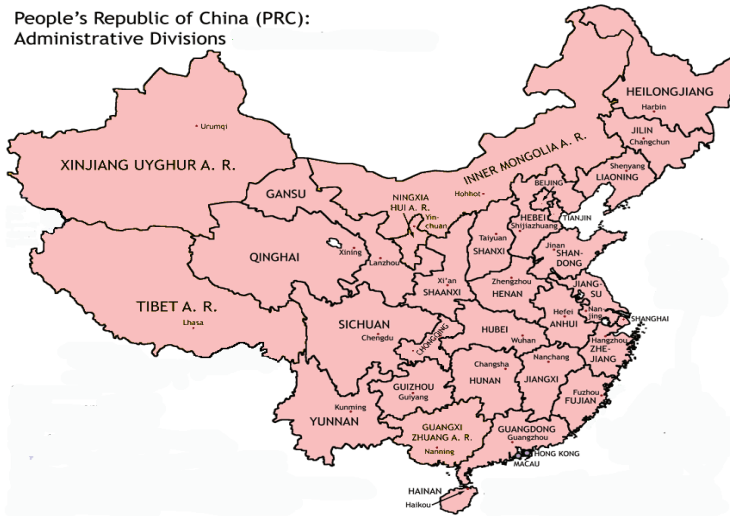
People's Republic of China (PRC): Administrative Divisions

HEILONGJIANG
Harbin
JILIN
Changchun
Urumqi
INNER MONGOLIA A. R.
Shenyang
LIAONING
XINJIANG UYGHUR A. R.
BEIJING
Hohhot
GANSU
NINGXIA HUI A. R.
HEBEI
TIANJIN
Yin-chuan
Shijiazhuang
Taiyuan
Jinan
Xining
SHANXI
SHAN-DONG
QINGHAI
Lanzhou
Zhengzhou
Xi'an
SHAANXI
HENAN
JIANG-SU
TIBET A. R.
Hefei
Nan-jing
SHANGHAI
SICHUAN
HUBEI
ANHUI
Lhasa
Chengdu
CHONGQING
Wuhan
Hangzhou
ZHE-JIANG
Changsha
Nanchang
HUNAN
JIANGXI
GUIZHOU
Guiyang
Fuzhou
FUJIAN
Kunming
YUNNAN
GUANGXI ZHUANG A. R.
GUANGDONG
Guangzhou
Nanning
HONG KONG
MACAU
HAINAN
Haikou